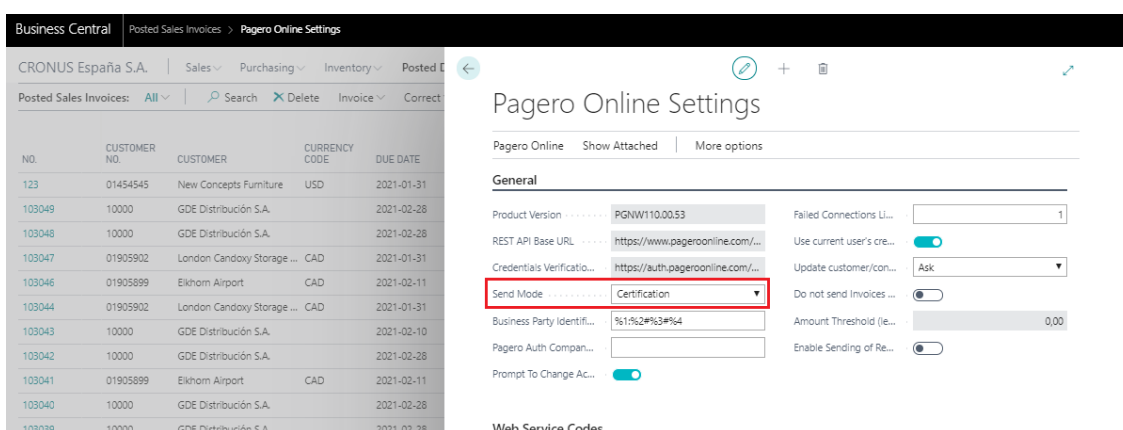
Business Central | Posted Sales Invoices > Pagero Online Settings

CRONUS España S.A. | Sales Purchasing Inventory Posted D

Posted Sales Invoices: All Search Delete Invoice Correct

| NO. | CUSTOMER NO. | CUSTOMER | CURRENCY CODE | DUE DATE |
|---|---|---|---|---|
| 123 | 01454545 | New Concepts Furniture | USD | 2021-01-31 |
| 103049 | 10000 | GDE Distribución S.A. | | 2021-02-28 |
| 103048 | 10000 | GDE Distribución S.A. | | 2021-02-28 |
| 103047 | 01905902 | London Candoxy Storage ... | CAD | 2021-01-31 |
| 103046 | 01905899 | Elkhorn Airport | CAD | 2021-02-11 |
| 103044 | 01905902 | London Candoxy Storage ... | CAD | 2021-01-31 |
| 103043 | 10000 | GDE Distribución S.A. | | 2021-02-10 |
| 103042 | 10000 | GDE Distribución S.A. | | 2021-02-28 |
| 103041 | 01905899 | Elkhorn Airport | CAD | 2021-02-11 |
| 103040 | 10000 | GDE Distribución S.A. | | 2021-02-28 |
| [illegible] | 10000 | GDE Distribución S.A. | | 2021-02-28 |

Pagero Online Settings

Pagero Online Show Attached More options

General

Product Version PGNW110.00.53
REST API Base URL https://www.pageroonline.com/...
Credentials Verificatio... https://auth.pageroonline.com/...
Send Mode Certification
Business Party Identifi... %1:%2#%3#%4
Pagero Auth Compan...
Prompt To Change Ac...

Failed Connections Li... 1
Use current user's cre...
Update customer/con... Ask
Do not send Invoices ...
Amount Threshold (le... 0,00
Enable Sending of Re...

Web Service Codes